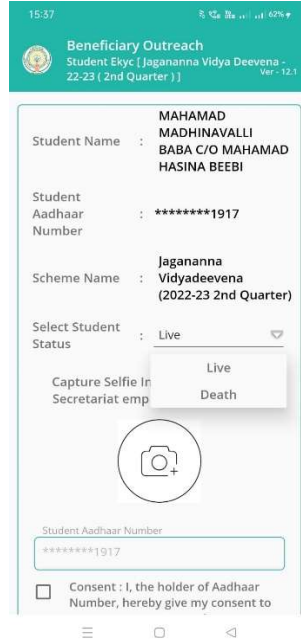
15:37 62%

Beneficiary Outreach
Student Ekyc [ Jagananna Vidya Deevena - 22-23 ( 2nd Quarter ) ]
Ver - 12.1

Student Name : MAHAMAD MADHINAVALLI BABA C/O MAHAMAD HASINA BEEBI

Student Aadhaar Number : ********1917

Scheme Name : Jagananna Vidyadeevena (2022-23 2nd Quarter)

Select Student Status : Live

Live

Death

Capture Selfie In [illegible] Secretariat emp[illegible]

Student Aadhaar Number

********1917

Consent : I, the holder of Aadhaar Number, hereby give my consent to